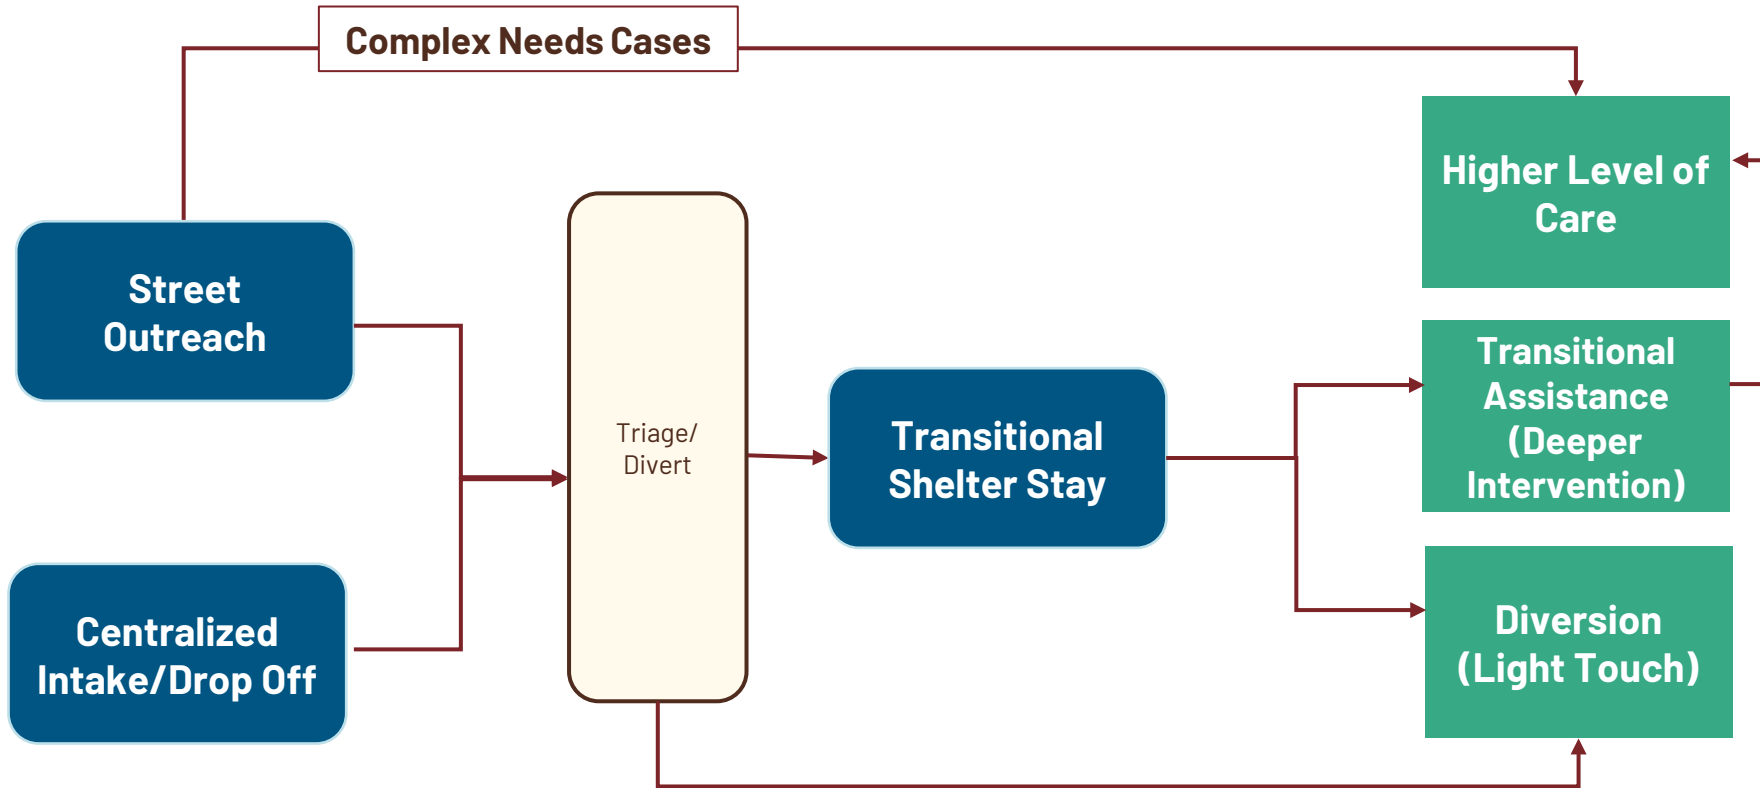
Complex Needs Cases

Street Outreach

Centralized Intake/Drop Off

Triage/ Divert

Transitional Shelter Stay

Higher Level of Care

Transitional Assistance (Deeper Intervention)

Diversion (Light Touch)